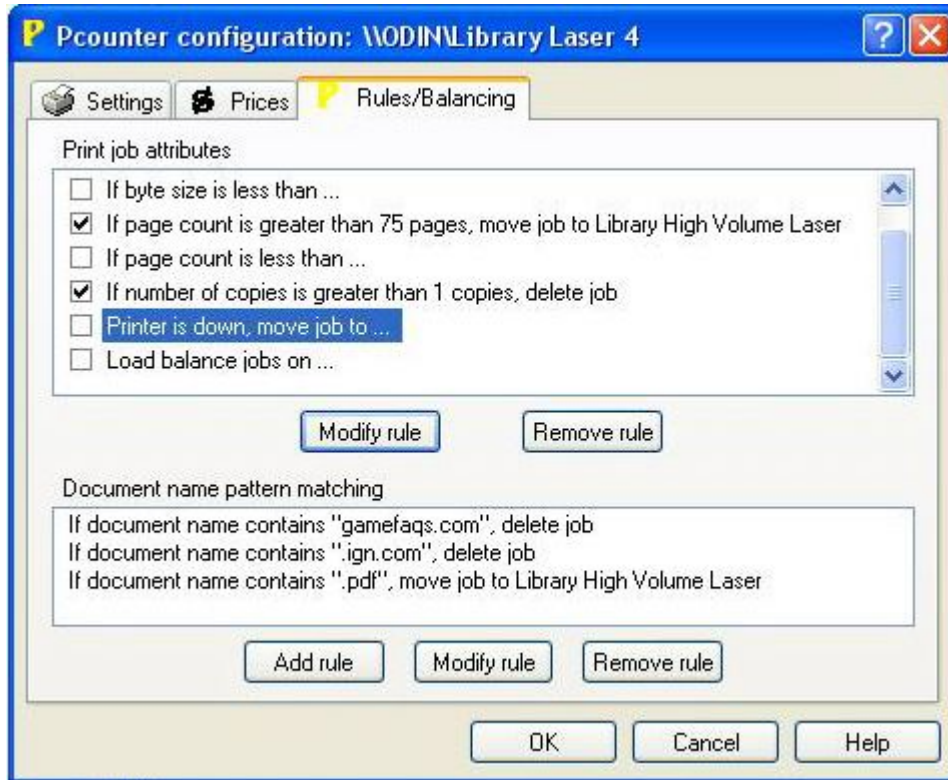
Pcounter configuration: \\ODIN\Library Laser 4

Settings
Prices
Rules/Balancing

Print job attributes

If byte size is less than ...
If page count is greater than 75 pages, move job to Library High Volume Laser
If page count is less than ...
If number of copies is greater than 1 copies, delete job
Printer is down, move job to ...
Load balance jobs on ...

Modify rule
Remove rule

Document name pattern matching

If document name contains "gamefaqs.com", delete job
If document name contains ".ign.com", delete job
If document name contains ".pdf", move job to Library High Volume Laser

Add rule
Modify rule
Remove rule

OK
Cancel
Help